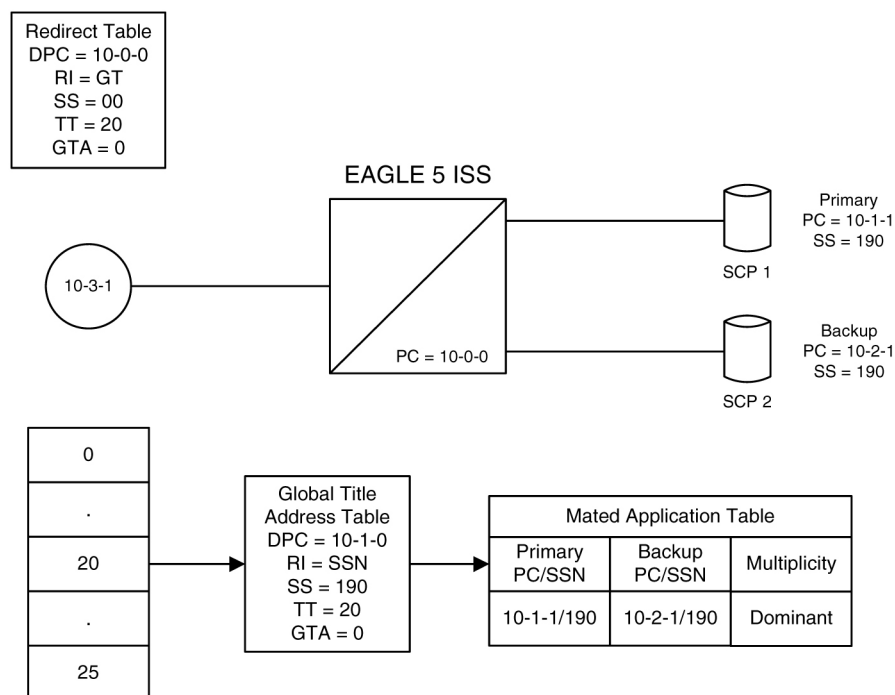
Redirect Table
DPC = 10-0-0
RI = GT
SS = 00
TT = 20
GTA = 0

EAGLE 5 ISS

10-3-1

PC = 10-0-0

SCP 1

Primary
PC = 10-1-1
SS = 190

SCP 2

Backup
PC = 10-2-1
SS = 190

| 0 |
|---|
| . |
| 20 |
| . |
| 25 |

Global Title
Address Table
DPC = 10-1-0
RI = SSN
SS = 190
TT = 20
GTA = 0

| Mated Application Table | | |
|---|---|---|
| Primary PC/SSN | Backup PC/SSN | Multiplicity |
| 10-1-1/190 | 10-2-1/190 | Dominant |